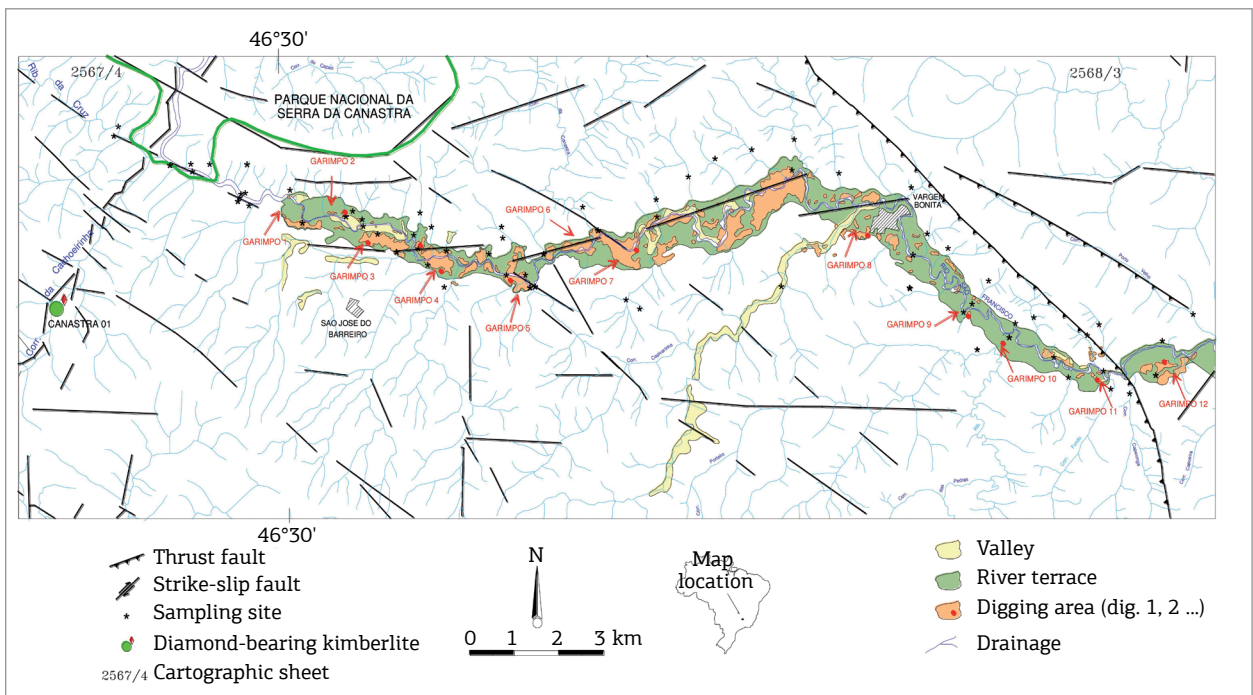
46°30'

2567/4

2568/3

Rib. da Cruz

PARQUE NACIONAL DA SERRA DA CANASTRA

GARIMPO 2

GARIMPO 1

GARIMPO 3

GARIMPO 4

GARIMPO 5

GARIMPO 6

GARIMPO 7

VARGEM BONITA

GARIMPO 8

GARIMPO 9

GARIMPO 10

GARIMPO 11

GARIMPO 12

FRANCISCO

CANASTRA 01

SAO JOSE DO BARREIRO

46°30'

Thrust fault
Strike-slip fault
Sampling site
Diamond-bearing kimberlite
2567/4 Cartographic sheet

N

0 1 2 3 km

Map location

Valley
River terrace
Digging area (dig. 1, 2 ...)
Drainage